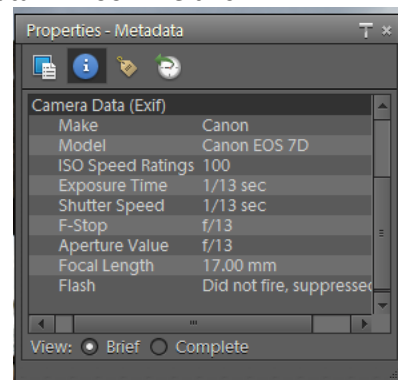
Properties - Metadata

Camera Data (Exif)

| | |
|---|---|
| Make | Canon |
| Model | Canon EOS 7D |
| ISO Speed Ratings | 100 |
| Exposure Time | 1/13 sec |
| Shutter Speed | 1/13 sec |
| F-Stop | f/13 |
| Aperture Value | f/13 |
| Focal Length | 17.00 mm |
| Flash | Did not fire, suppresse |

View: Brief Complete